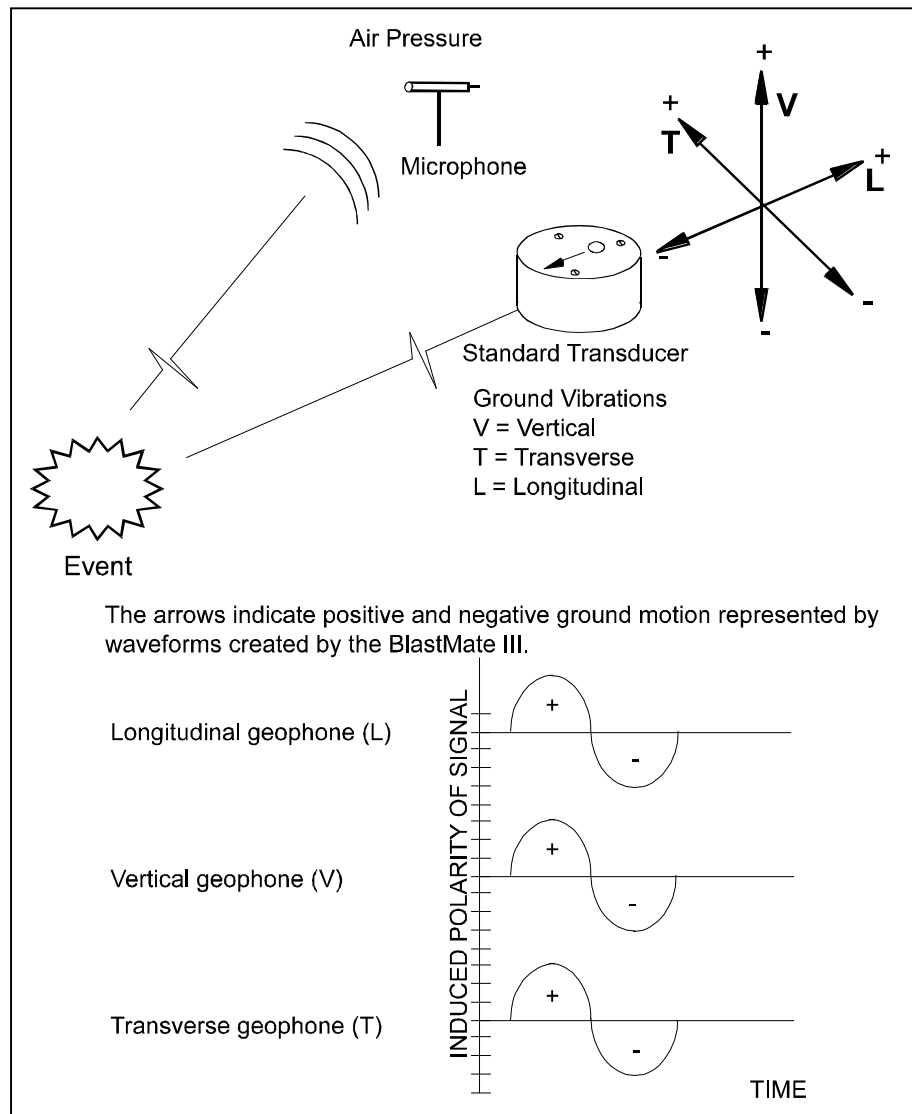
Air Pressure

Microphone

+
V

+
T

+
L

-

-

-

Standard Transducer

Ground Vibrations
V = Vertical
T = Transverse
L = Longitudinal

Event

The arrows indicate positive and negative ground motion represented by waveforms created by the BlastMate III.

Longitudinal geophone (L)

+

-

Vertical geophone (V)

+

-

Transverse geophone (T)

+

-

INDUCED POLARITY OF SIGNAL

TIME